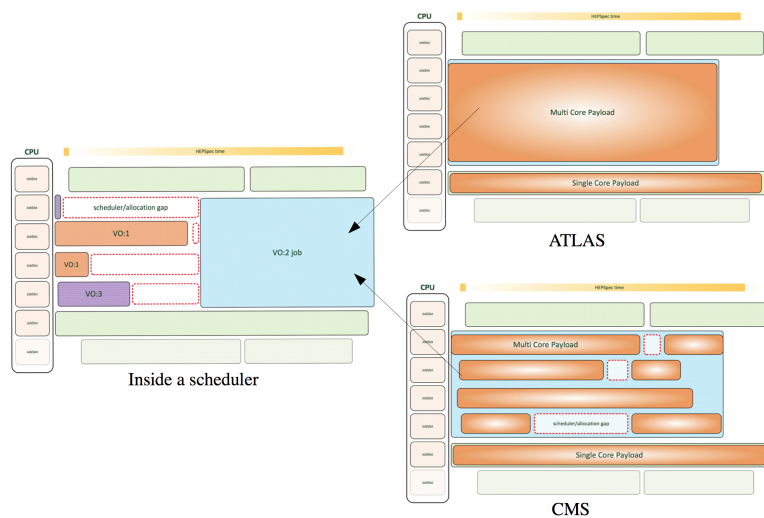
CPU

HEPSpec time

Multi Core Payload

Single Core Payload

ATLAS

CPU

HEPSpec time

scheduler/allocation gap

VO:1

VO:1

VO:3

VO:2 job

Inside a scheduler

CPU

HEPSpec time

Multi Core Payload

scheduler/allocation gap

Single Core Payload

CMS